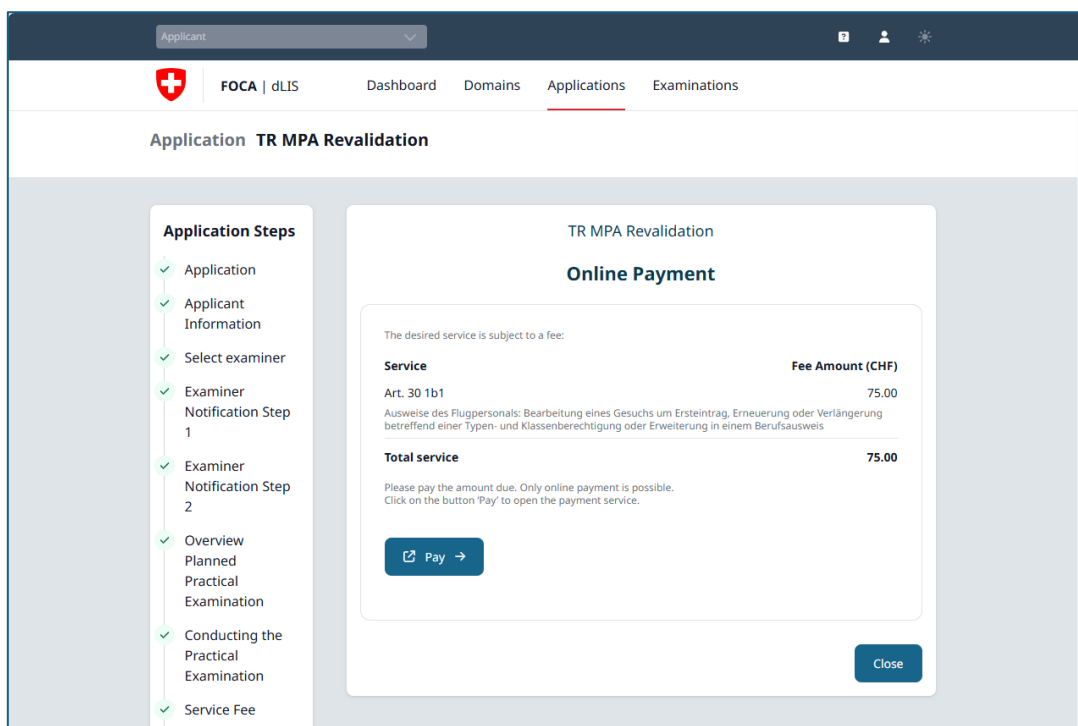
Applicant

FOCA | dLIS

Dashboard Domains Applications Examinations

Application TR MPA Revalidation

Application Steps

Application

Applicant Information

Select examiner

Examiner Notification Step 1

Examiner Notification Step 2

Overview Planned Practical Examination

Conducting the Practical Examination

Service Fee

TR MPA Revalidation

Online Payment

The desired service is subject to a fee:

| Service | Fee Amount (CHF) |
|---|---|
| Art. 30 1b1 | 75.00 |
| Ausweise des Flugpersonals: Bearbeitung eines Gesuchs um Ersteintrag, Erneuerung oder Verlängerung betreffend einer Typen- und Klassenberechtigung oder Erweiterung in einem Berufsausweis | |
| Total service | 75.00 |

Please pay the amount due. Only online payment is possible.
Click on the button 'Pay' to open the payment service.

Pay →

Close